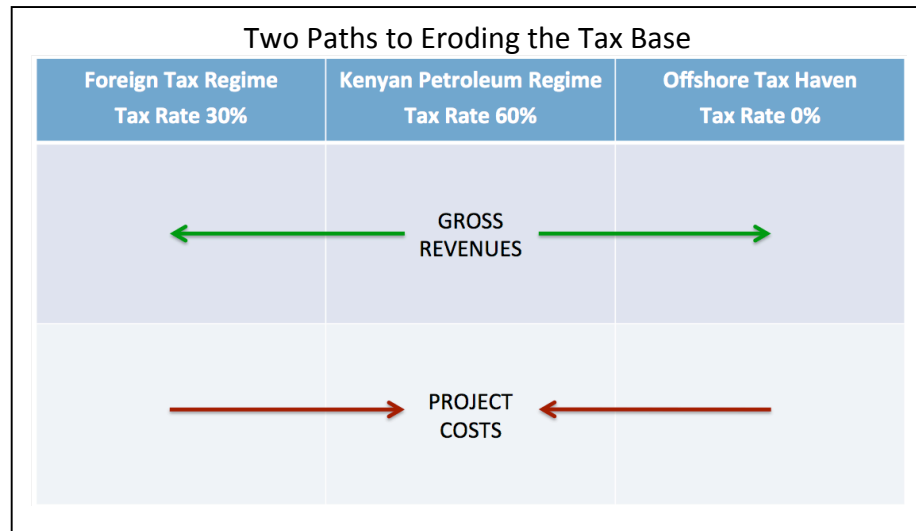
Two Paths to Eroding the Tax Base

| Foreign Tax Regime Tax Rate 30% | Kenyan Petroleum Regime Tax Rate 60% | Offshore Tax Haven Tax Rate 0% |
|---|---|---|
| | GROSS REVENUES | |
| | PROJECT COSTS | |